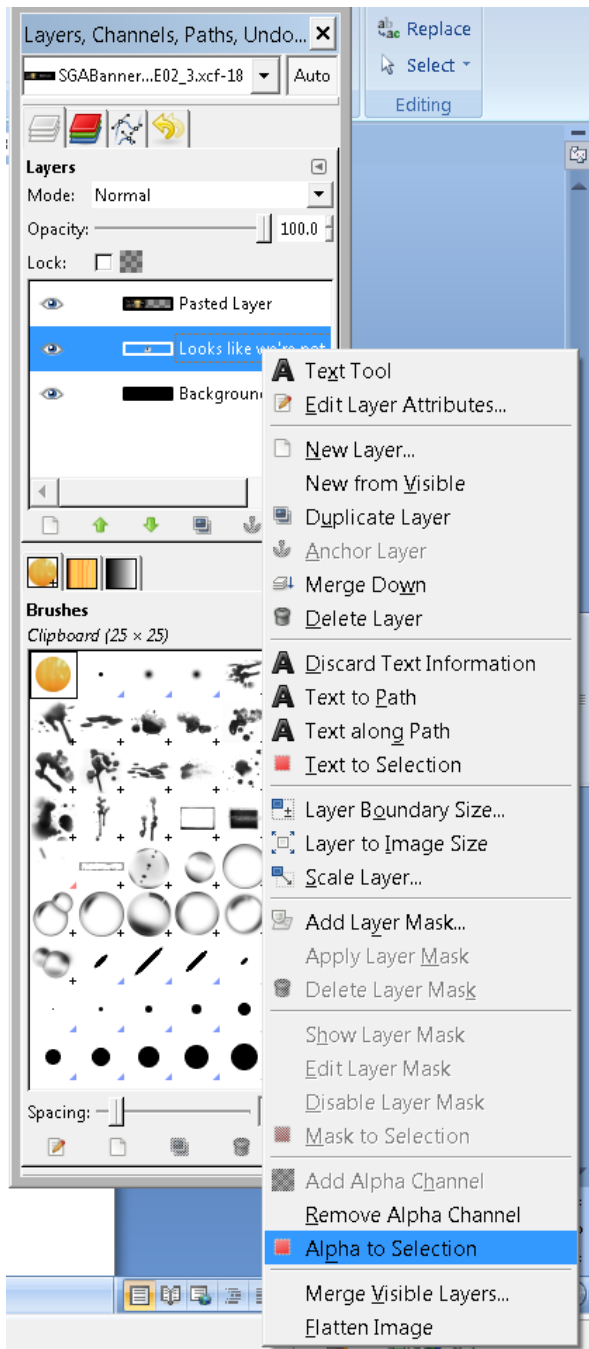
Layers, Channels, Paths, Undo...
SGABanner...E02_3.xcf-18
Auto
Replace
Select
Editing
Layers
Mode: Normal
Opacity: 100.0
Lock:
Pasted Layer
Looks like we're not
Background
Brushes
Clipboard (25 × 25)
Spacing:
Text Tool
Edit Layer Attributes...
New Layer...
New from Visible
Duplicate Layer
Anchor Layer
Merge Down
Delete Layer
Discard Text Information
Text to Path
Text along Path
Text to Selection
Layer Boundary Size...
Layer to Image Size
Scale Layer...
Add Layer Mask...
Apply Layer Mask
Delete Layer Mask
Show Layer Mask
Edit Layer Mask
Disable Layer Mask
Mask to Selection
Add Alpha Channel
Remove Alpha Channel
Alpha to Selection
Merge Visible Layers...
Flatten Image